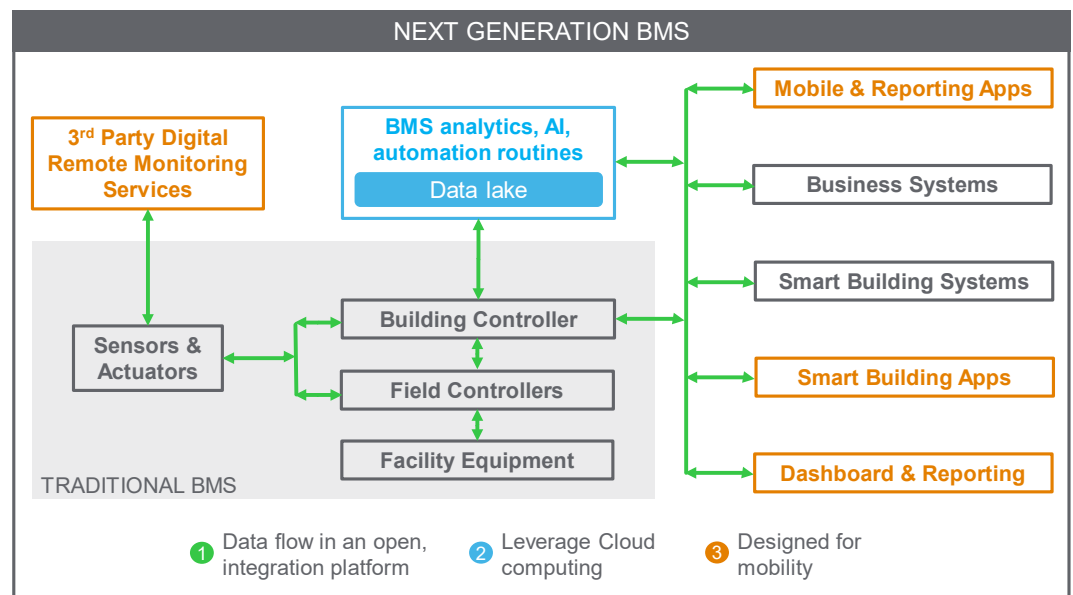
NEXT GENERATION BMS

3$^{rd}$ Party Digital Remote Monitoring Services

BMS analytics, AI, automation routines

Data lake

Mobile & Reporting Apps

Business Systems

Smart Building Systems

Smart Building Apps

Dashboard & Reporting

Sensors & Actuators

Building Controller

Field Controllers

Facility Equipment

TRADITIONAL BMS

1 Data flow in an open, integration platform

2 Leverage Cloud computing

3 Designed for mobility